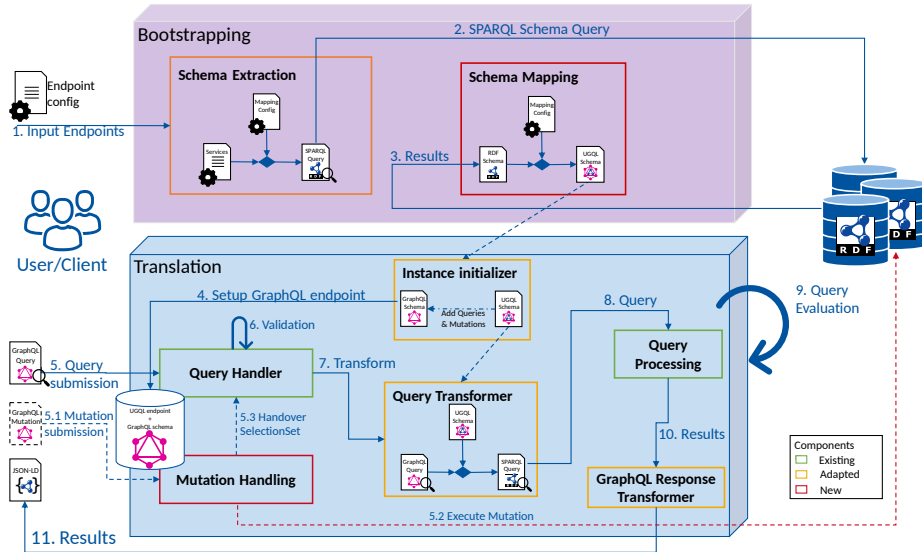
Bootstrapping

2. SPARQL Schema Query

Endpoint config

1. Input Endpoints

Schema Extraction

Mapping Config

Services

SPARQL Query

Schema Mapping

Mapping Config

3. Results

RDF Schema

UGQL Schema

User/Client

R D F

D F

Translation

Instance initializer

4. Setup GraphQL endpoint

GraphQL Schema

UGQL Schema

Add Queries & Mutations

8. Query

9. Query Evaluation

6. Validation

GraphQL Query

5. Query submission

Query Handler

7. Transform

Query Processing

UGQL endpoint + GraphQL schema

Query Transformer

GraphQL Mutation

5.1 Mutation submission

5.3 Handover SelectionSet

UGQL Schema

10. Results

GraphQL Query

SPARQL Query

Components
Existing
Adapted
New

Mutation Handling

GraphQL Response Transformer

JSON-LD

5.2 Execute Mutation

11. Results